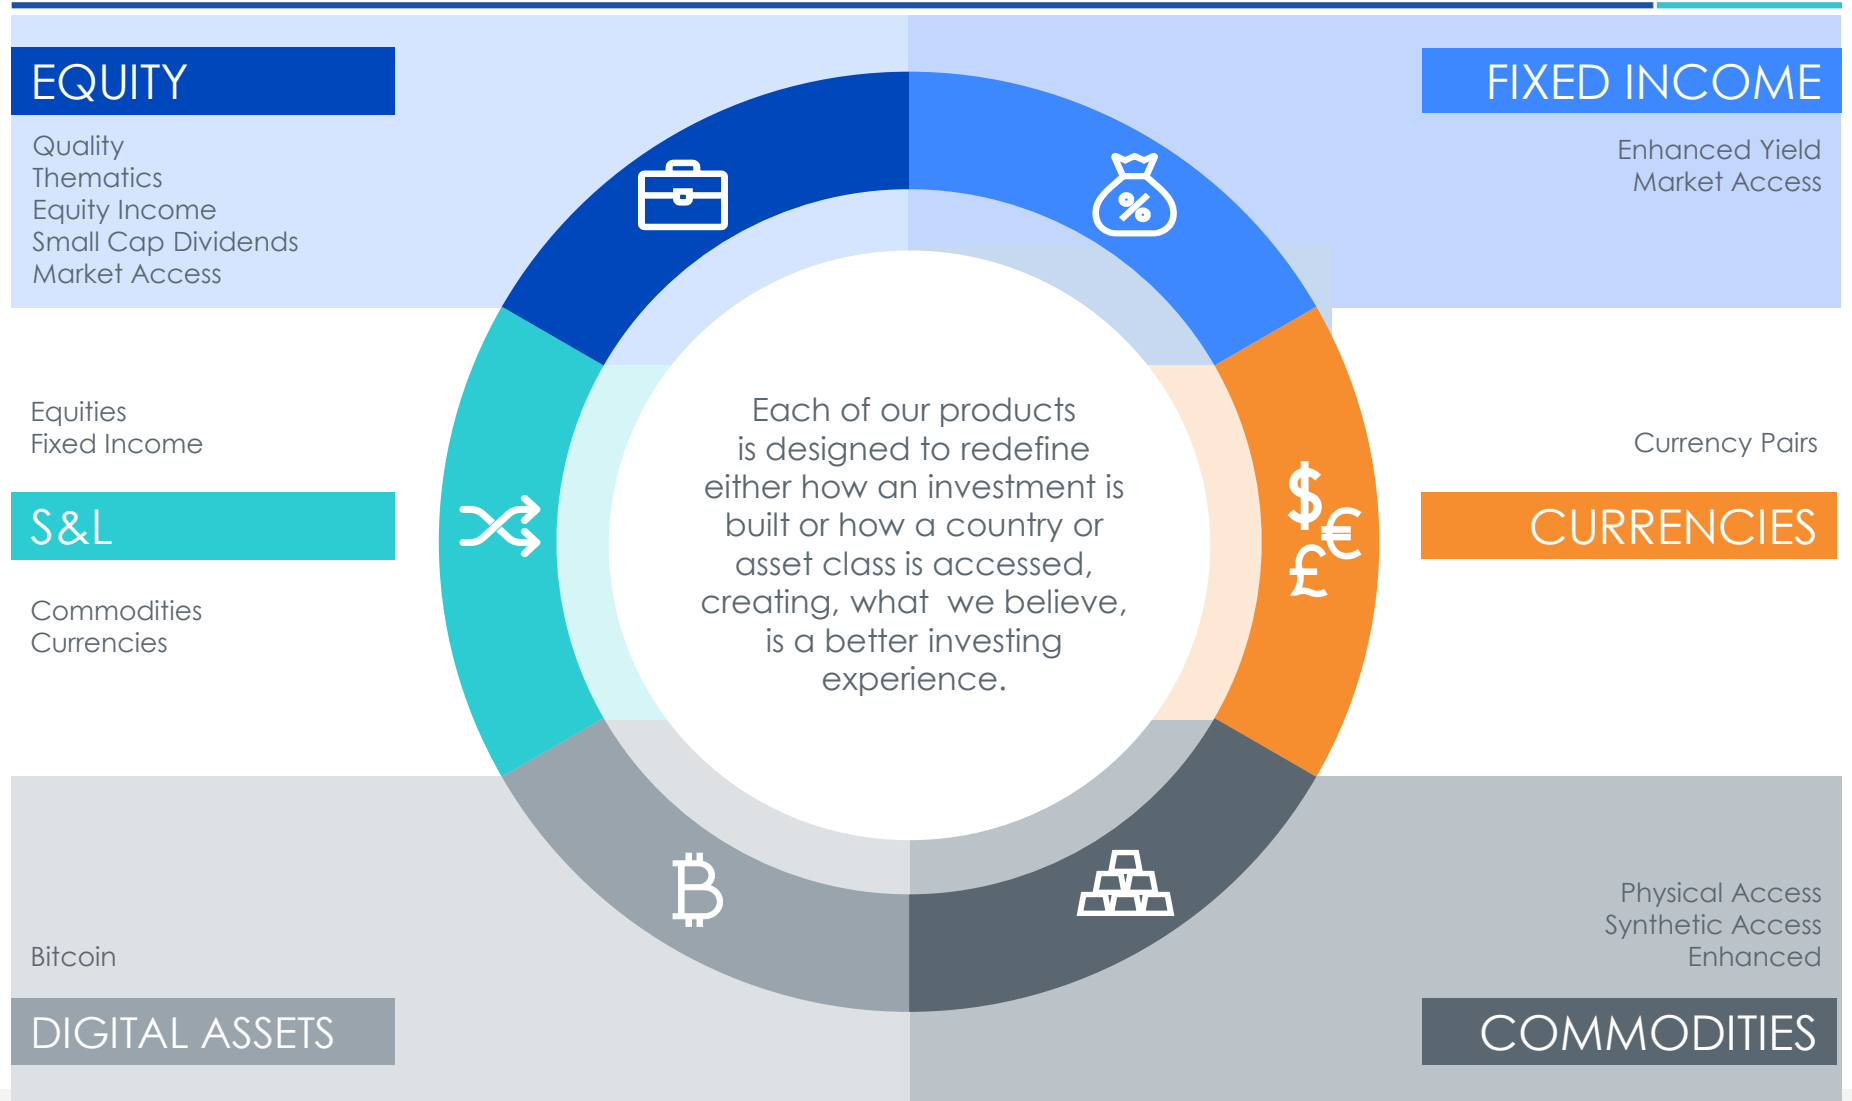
EQUITY

Quality
Thematics
Equity Income
Small Cap Dividends
Market Access

FIXED INCOME

Enhanced Yield
Market Access

Equities
Fixed Income

S&L

Commodities
Currencies

Each of our products is designed to redefine either how an investment is built or how a country or asset class is accessed, creating, what we believe, is a better investing experience.

Currency Pairs

CURRENCIES

Bitcoin

DIGITAL ASSETS

Physical Access
Synthetic Access
Enhanced

COMMODITIES